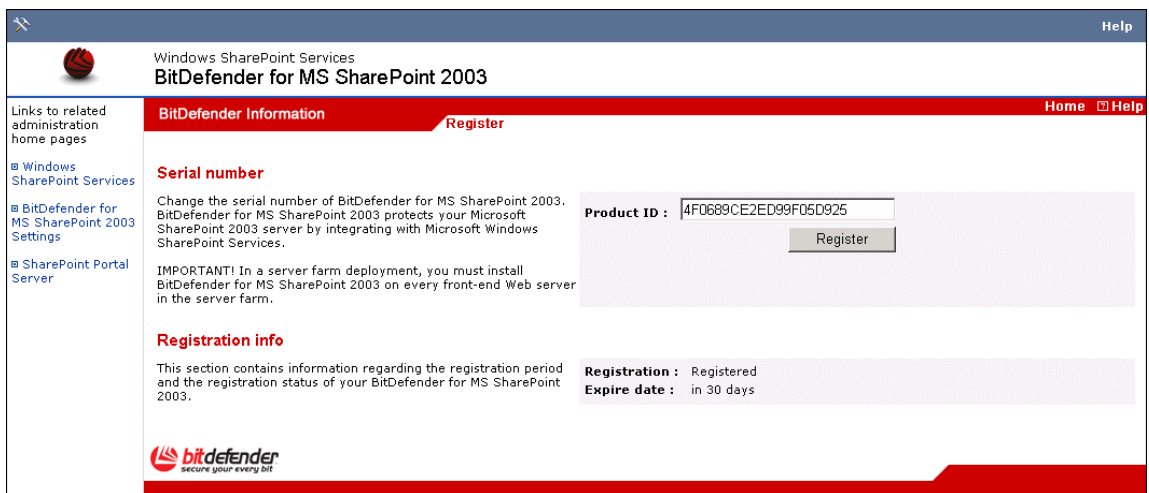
Help

Windows SharePoint Services
BitDefender for MS SharePoint 2003

Links to related administration home pages

Windows SharePoint Services

BitDefender for MS SharePoint 2003 Settings

SharePoint Portal Server

BitDefender Information

Register

Home Help

Serial number

Change the serial number of BitDefender for MS SharePoint 2003. BitDefender for MS SharePoint 2003 protects your Microsoft SharePoint 2003 server by integrating with Microsoft Windows SharePoint Services.

IMPORTANT! In a server farm deployment, you must install BitDefender for MS SharePoint 2003 on every front-end Web server in the server farm.

Product ID : 4F0689CE2ED99F05D925

Register

Registration info

This section contains information regarding the registration period and the registration status of your BitDefender for MS SharePoint 2003.

Registration : Registered
Expire date : in 30 days

bitdefender
secure your every bit